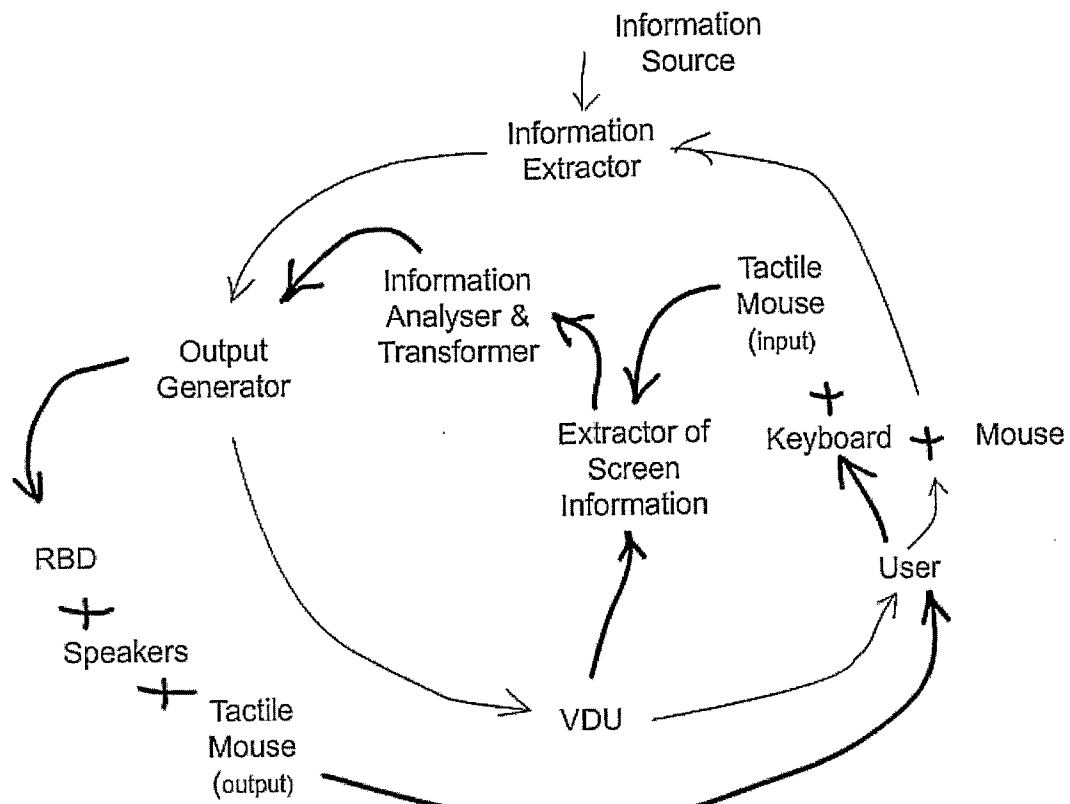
Information Source

Information Extractor

Information Analyser & Transformer

Tactile Mouse (input)

Output Generator

Extractor of Screen Information

Keyboard

Mouse

RBD

Speakers

Tactile Mouse (output)

User

VDU